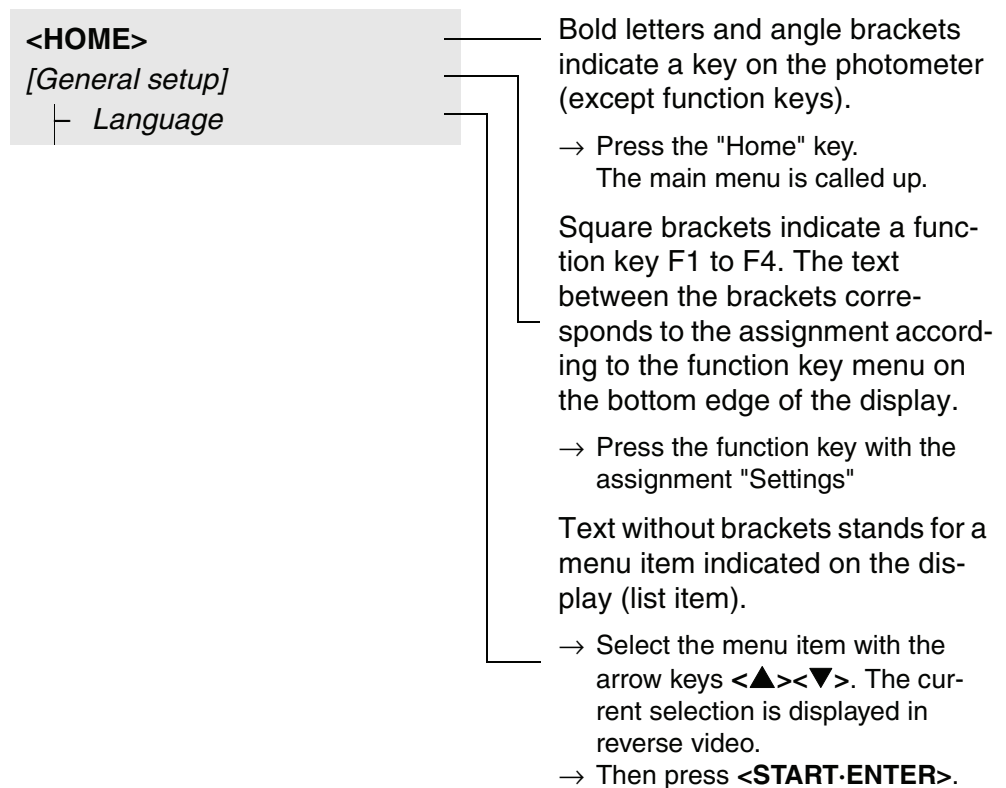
**<HOME>**
*[General setup]*
*Language*

Bold letters and angle brackets indicate a key on the photometer (except function keys).

$\rightarrow$ Press the "Home" key. The main menu is called up.

Square brackets indicate a function key F1 to F4. The text between the brackets corresponds to the assignment according to the function key menu on the bottom edge of the display.

$\rightarrow$ Press the function key with the assignment "Settings"

Text without brackets stands for a menu item indicated on the display (list item).

$\rightarrow$ Select the menu item with the arrow keys **<▲><▼>**. The current selection is displayed in reverse video.
$\rightarrow$ Then press **<START·ENTER>**.